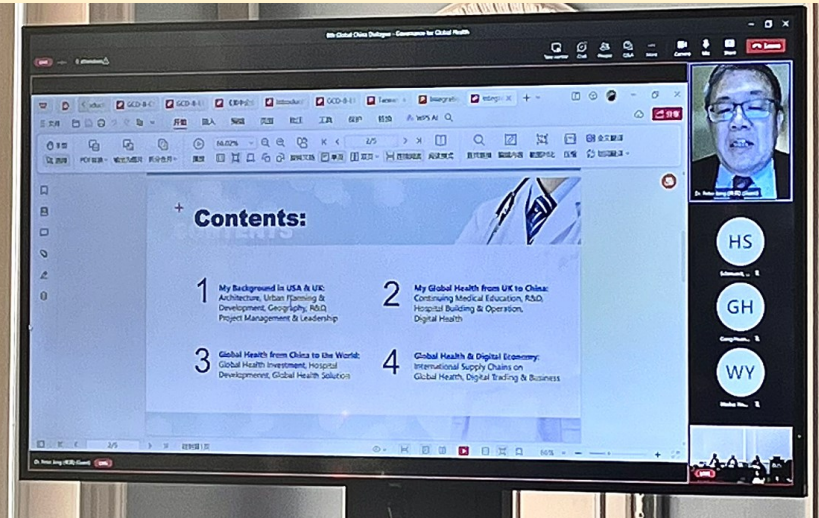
8th Global China Dialogue - Governance for Global Health

Take control Chat People Q&A More Camera Mic Share Leave

Contents:

1 My Background in USA & UK: Architecture, Urban Planning & Development, Geography, R&D, Project Management & Leadership

2 My Global Health from UK to China: Continuing Medical Education, R&D, Hospital Building & Operation, Digital Health

3 Global Health from China to the World: Global Health Investment, Hospital Development, Global Health Solution

4 Global Health & Digital Economy: International Supply Chains on Global Health, Digital Trading & Business

HS

GH

WY

2/5

Dr. Peter Jiang (Guest)